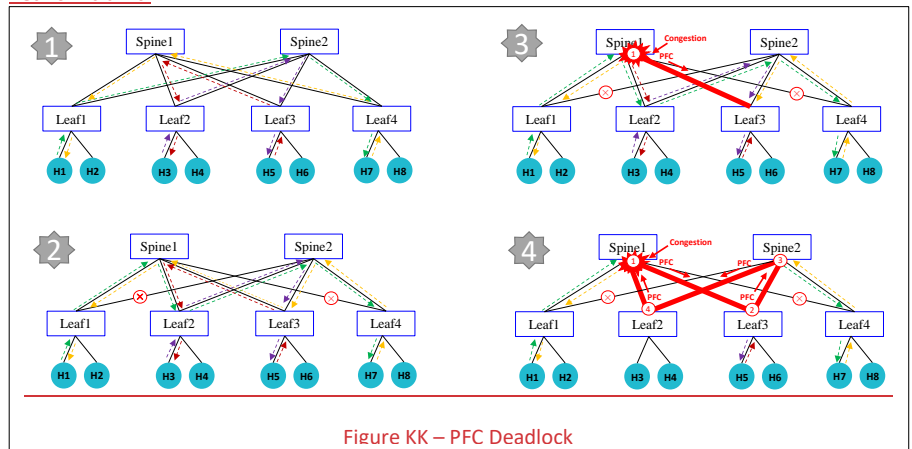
1

Spine1 Spine2

Leaf1 Leaf2 Leaf3 Leaf4

H1 H2 H3 H4 H5 H6 H7 H8

3

Spine1 Spine2

Congestion

PFC

1

Leaf1 Leaf2 Leaf3 Leaf4

H1 H2 H3 H4 H5 H6 H7 H8

2

Spine1 Spine2

Leaf1 Leaf2 Leaf3 Leaf4

H1 H2 H3 H4 H5 H6 H7 H8

4

Spine1 Spine2

Congestion

PFC PFC

1 3

PFC PFC

4 2

Leaf1 Leaf2 Leaf3 Leaf4

H1 H2 H3 H4 H5 H6 H7 H8

Figure KK – PFC Deadlock